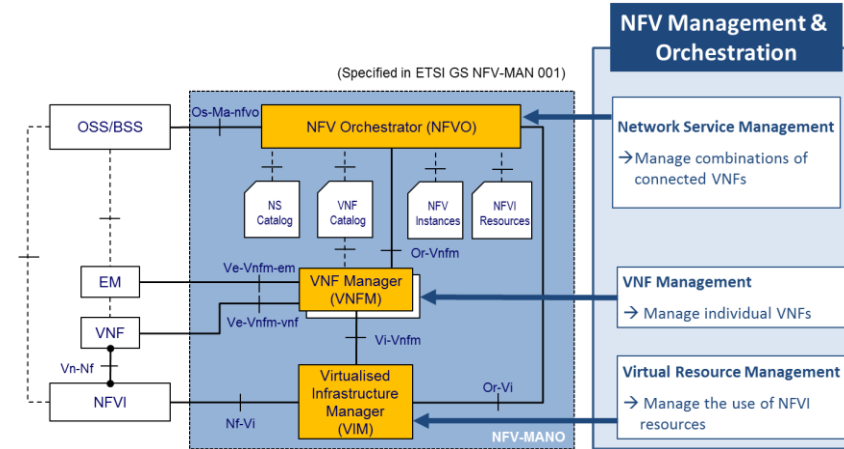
NFV Management & Orchestration

(Specified in ETSI GS NFV-MAN 001)

OSS/BSS

Os-Ma-nfvo

NFV Orchestrator (NFVO)

NS Catalog

VNF Catalog

NFV Instances

NFVI Resources

Or-Vnfm

EM

Ve-Vnfm-em

VNF Manager (VNFM)

VNF

Ve-Vnfm-vnf

Vi-Vnfm

Vn-Nf

Virtualised Infrastructure Manager (VIM)

Or-Vi

NFVI

Nf-Vi

NFV-MANO

Network Service Management

→Manage combinations of connected VNFs

VNF Management

→ Manage individual VNFs

Virtual Resource Management

→ Manage the use of NFVI resources